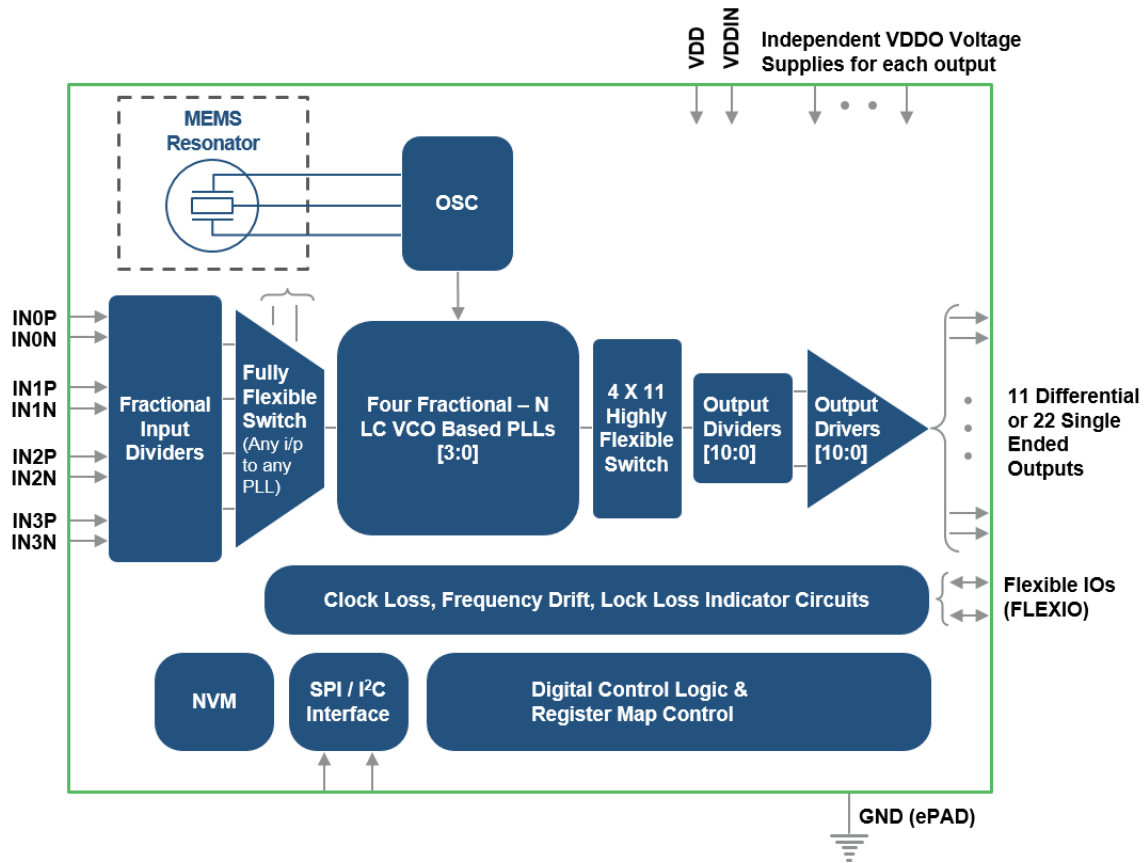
VDD
VDDIN
Independent VDDO Voltage Supplies for each output

MEMS Resonator

OSC

IN0P
IN0N
IN1P
IN1N
IN2P
IN2N
IN3P
IN3N

Fractional Input Dividers

Fully Flexible Switch (Any i/p to any PLL)

Four Fractional – N LC VCO Based PLLs [3:0]

4 X 11 Highly Flexible Switch

Output Dividers [10:0]

Output Drivers [10:0]

11 Differential or 22 Single Ended Outputs

Clock Loss, Frequency Drift, Lock Loss Indicator Circuits

Flexible IOs (FLEXIO)

NVM

SPI / I$^2$C Interface

Digital Control Logic & Register Map Control

GND (ePAD)